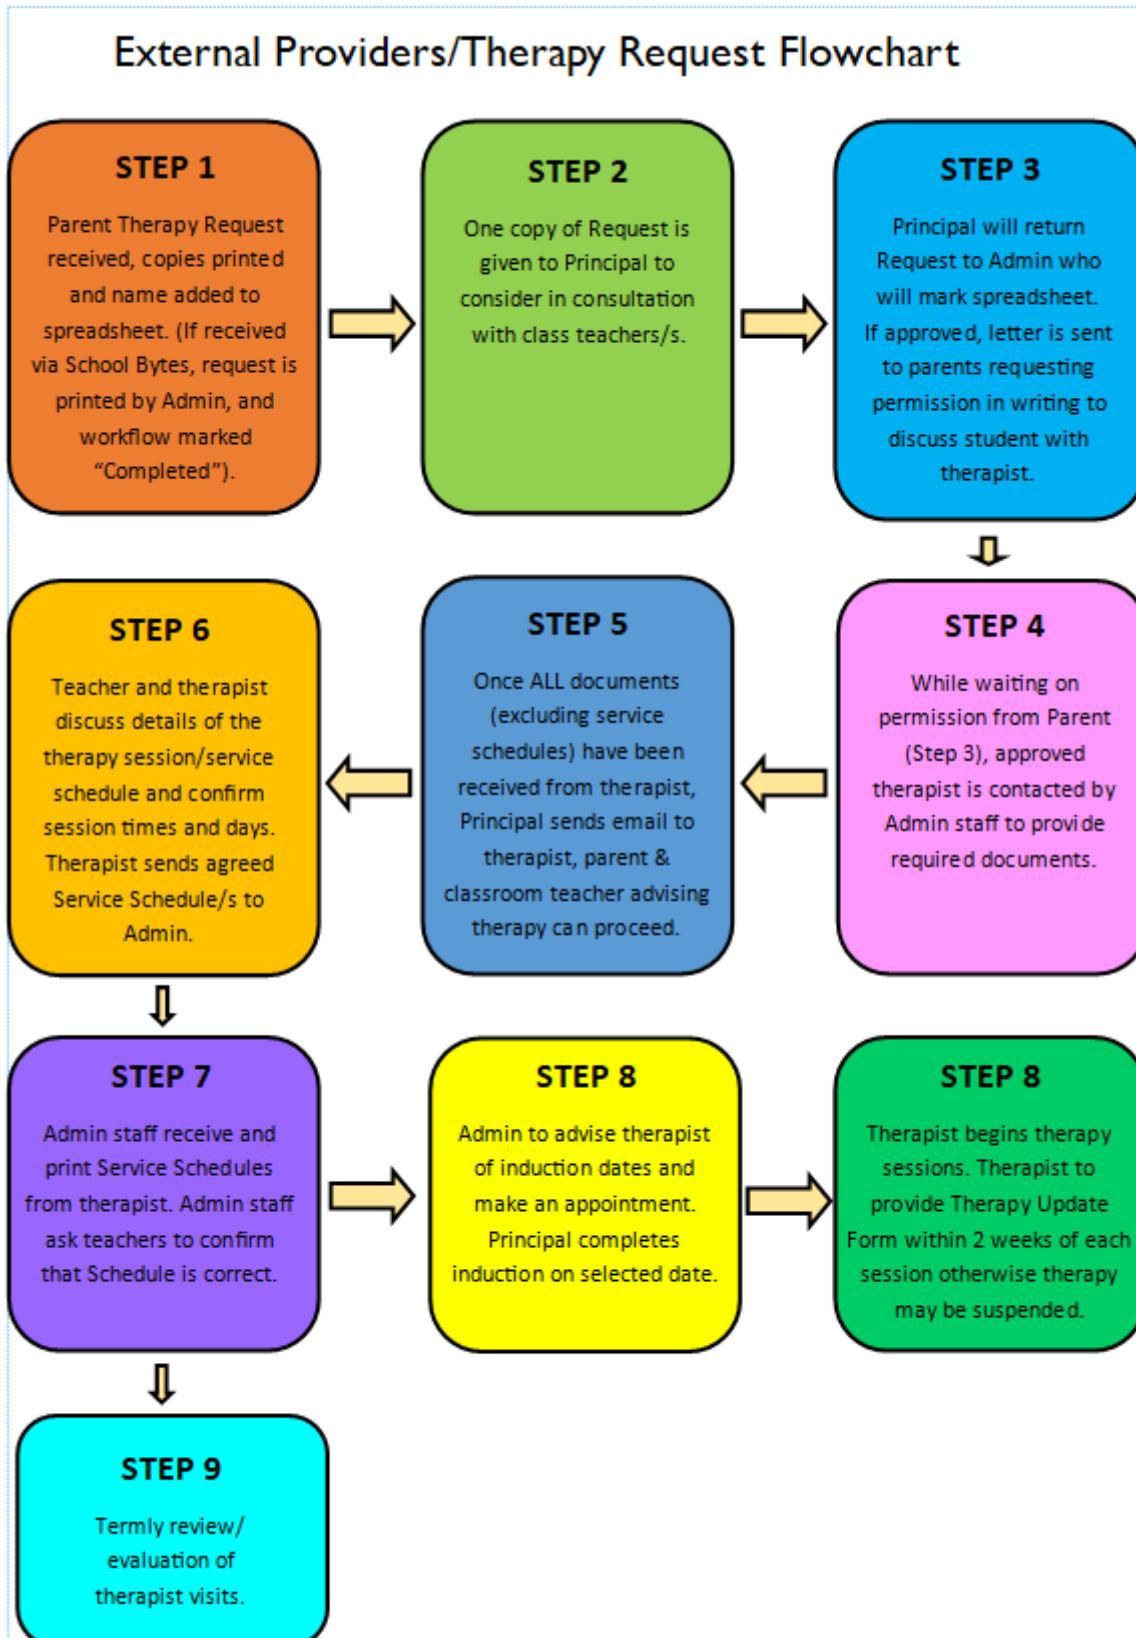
External Providers/Therapy Request Flowchart

STEP 1

Parent Therapy Request received, copies printed and name added to spreadsheet. (If received via School Bytes, request is printed by Admin, and workflow marked "Completed").

STEP 2

One copy of Request is given to Principal to consider in consultation with class teachers/s.

STEP 3

Principal will return Request to Admin who will mark spreadsheet. If approved, letter is sent to parents requesting permission in writing to discuss student with therapist.

STEP 6

Teacher and therapist discuss details of the therapy session/service schedule and confirm session times and days. Therapist sends agreed Service Schedule/s to Admin.

STEP 5

Once ALL documents (excluding service schedules) have been received from therapist, Principal sends email to therapist, parent & classroom teacher advising therapy can proceed.

STEP 4

While waiting on permission from Parent (Step 3), approved therapist is contacted by Admin staff to provide required documents.

STEP 7

Admin staff receive and print Service Schedules from therapist. Admin staff ask teachers to confirm that Schedule is correct.

STEP 8

Admin to advise therapist of induction dates and make an appointment. Principal completes induction on selected date.

STEP 8

Therapist begins therapy sessions. Therapist to provide Therapy Update Form within 2 weeks of each session otherwise therapy may be suspended.

STEP 9

Termly review/ evaluation of therapist visits.